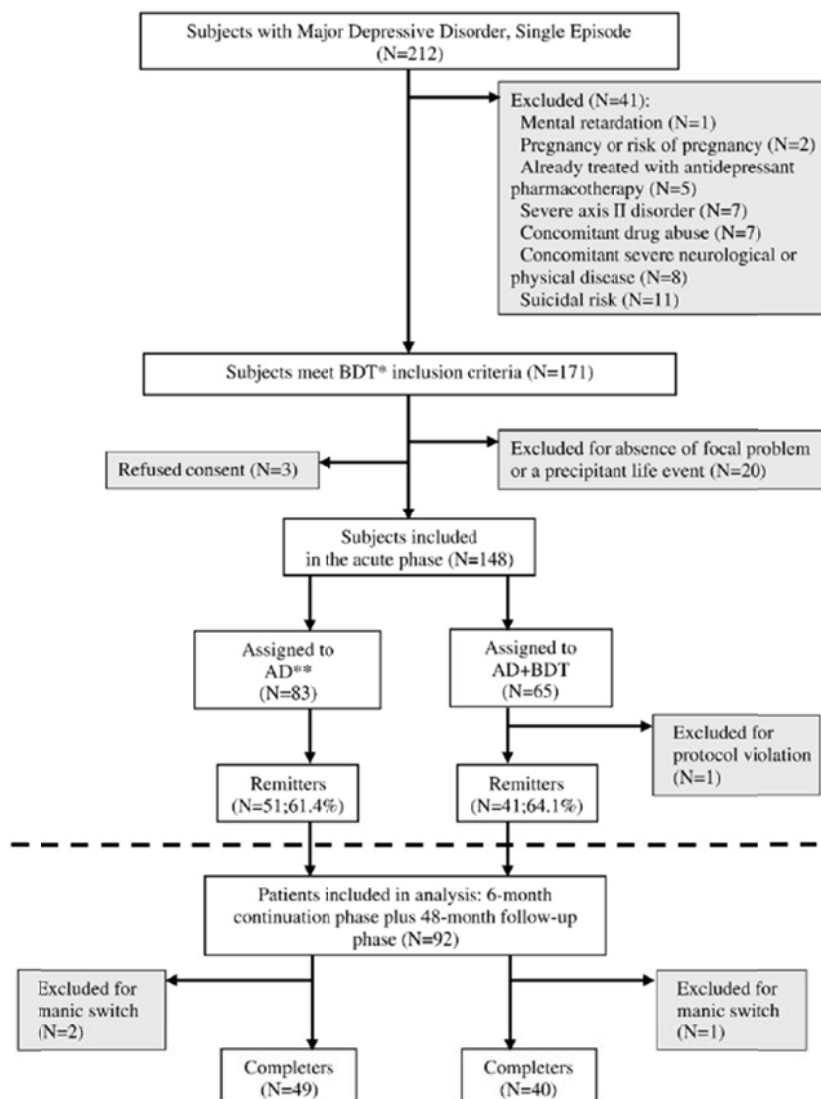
Subjects with Major Depressive Disorder, Single Episode (N=212)

Excluded (N=41):
Mental retardation (N=1)
Pregnancy or risk of pregnancy (N=2)
Already treated with antidepressant pharmacotherapy (N=5)
Severe axis II disorder (N=7)
Concomitant drug abuse (N=7)
Concomitant severe neurological or physical disease (N=8)
Suicidal risk (N=11)

Subjects meet BDT* inclusion criteria (N=171)

Refused consent (N=3)

Excluded for absence of focal problem or a precipitant life event (N=20)

Subjects included in the acute phase (N=148)

Assigned to AD** (N=83)

Assigned to AD+BDT (N=65)

Excluded for protocol violation (N=1)

Remitters (N=51;61.4%)

Remitters (N=41;64.1%)

Patients included in analysis: 6-month continuation phase plus 48-month follow-up phase (N=92)

Excluded for manic switch (N=2)

Excluded for manic switch (N=1)

Completers (N=49)

Completers (N=40)